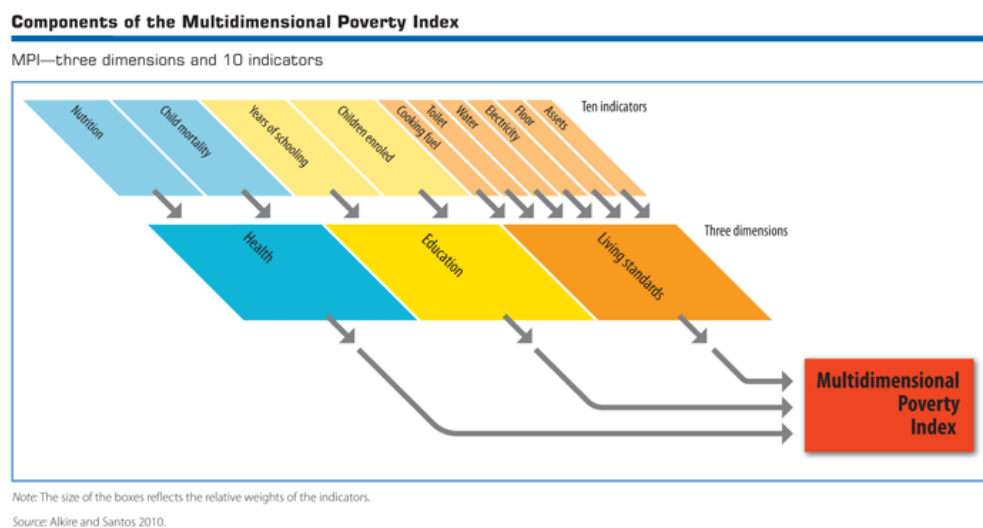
Components of the Multidimensional Poverty Index

MPI—three dimensions and 10 indicators

Nutrition
Child mortality
Years of schooling
Children enroled
Cooking fuel
Toilet
Water
Electricity
Floor
Assets
Ten indicators

Health
Education
Living standards
Three dimensions

Multidimensional Poverty Index

Note: The size of the boxes reflects the relative weights of the indicators.

Source: Alkire and Santos 2010.